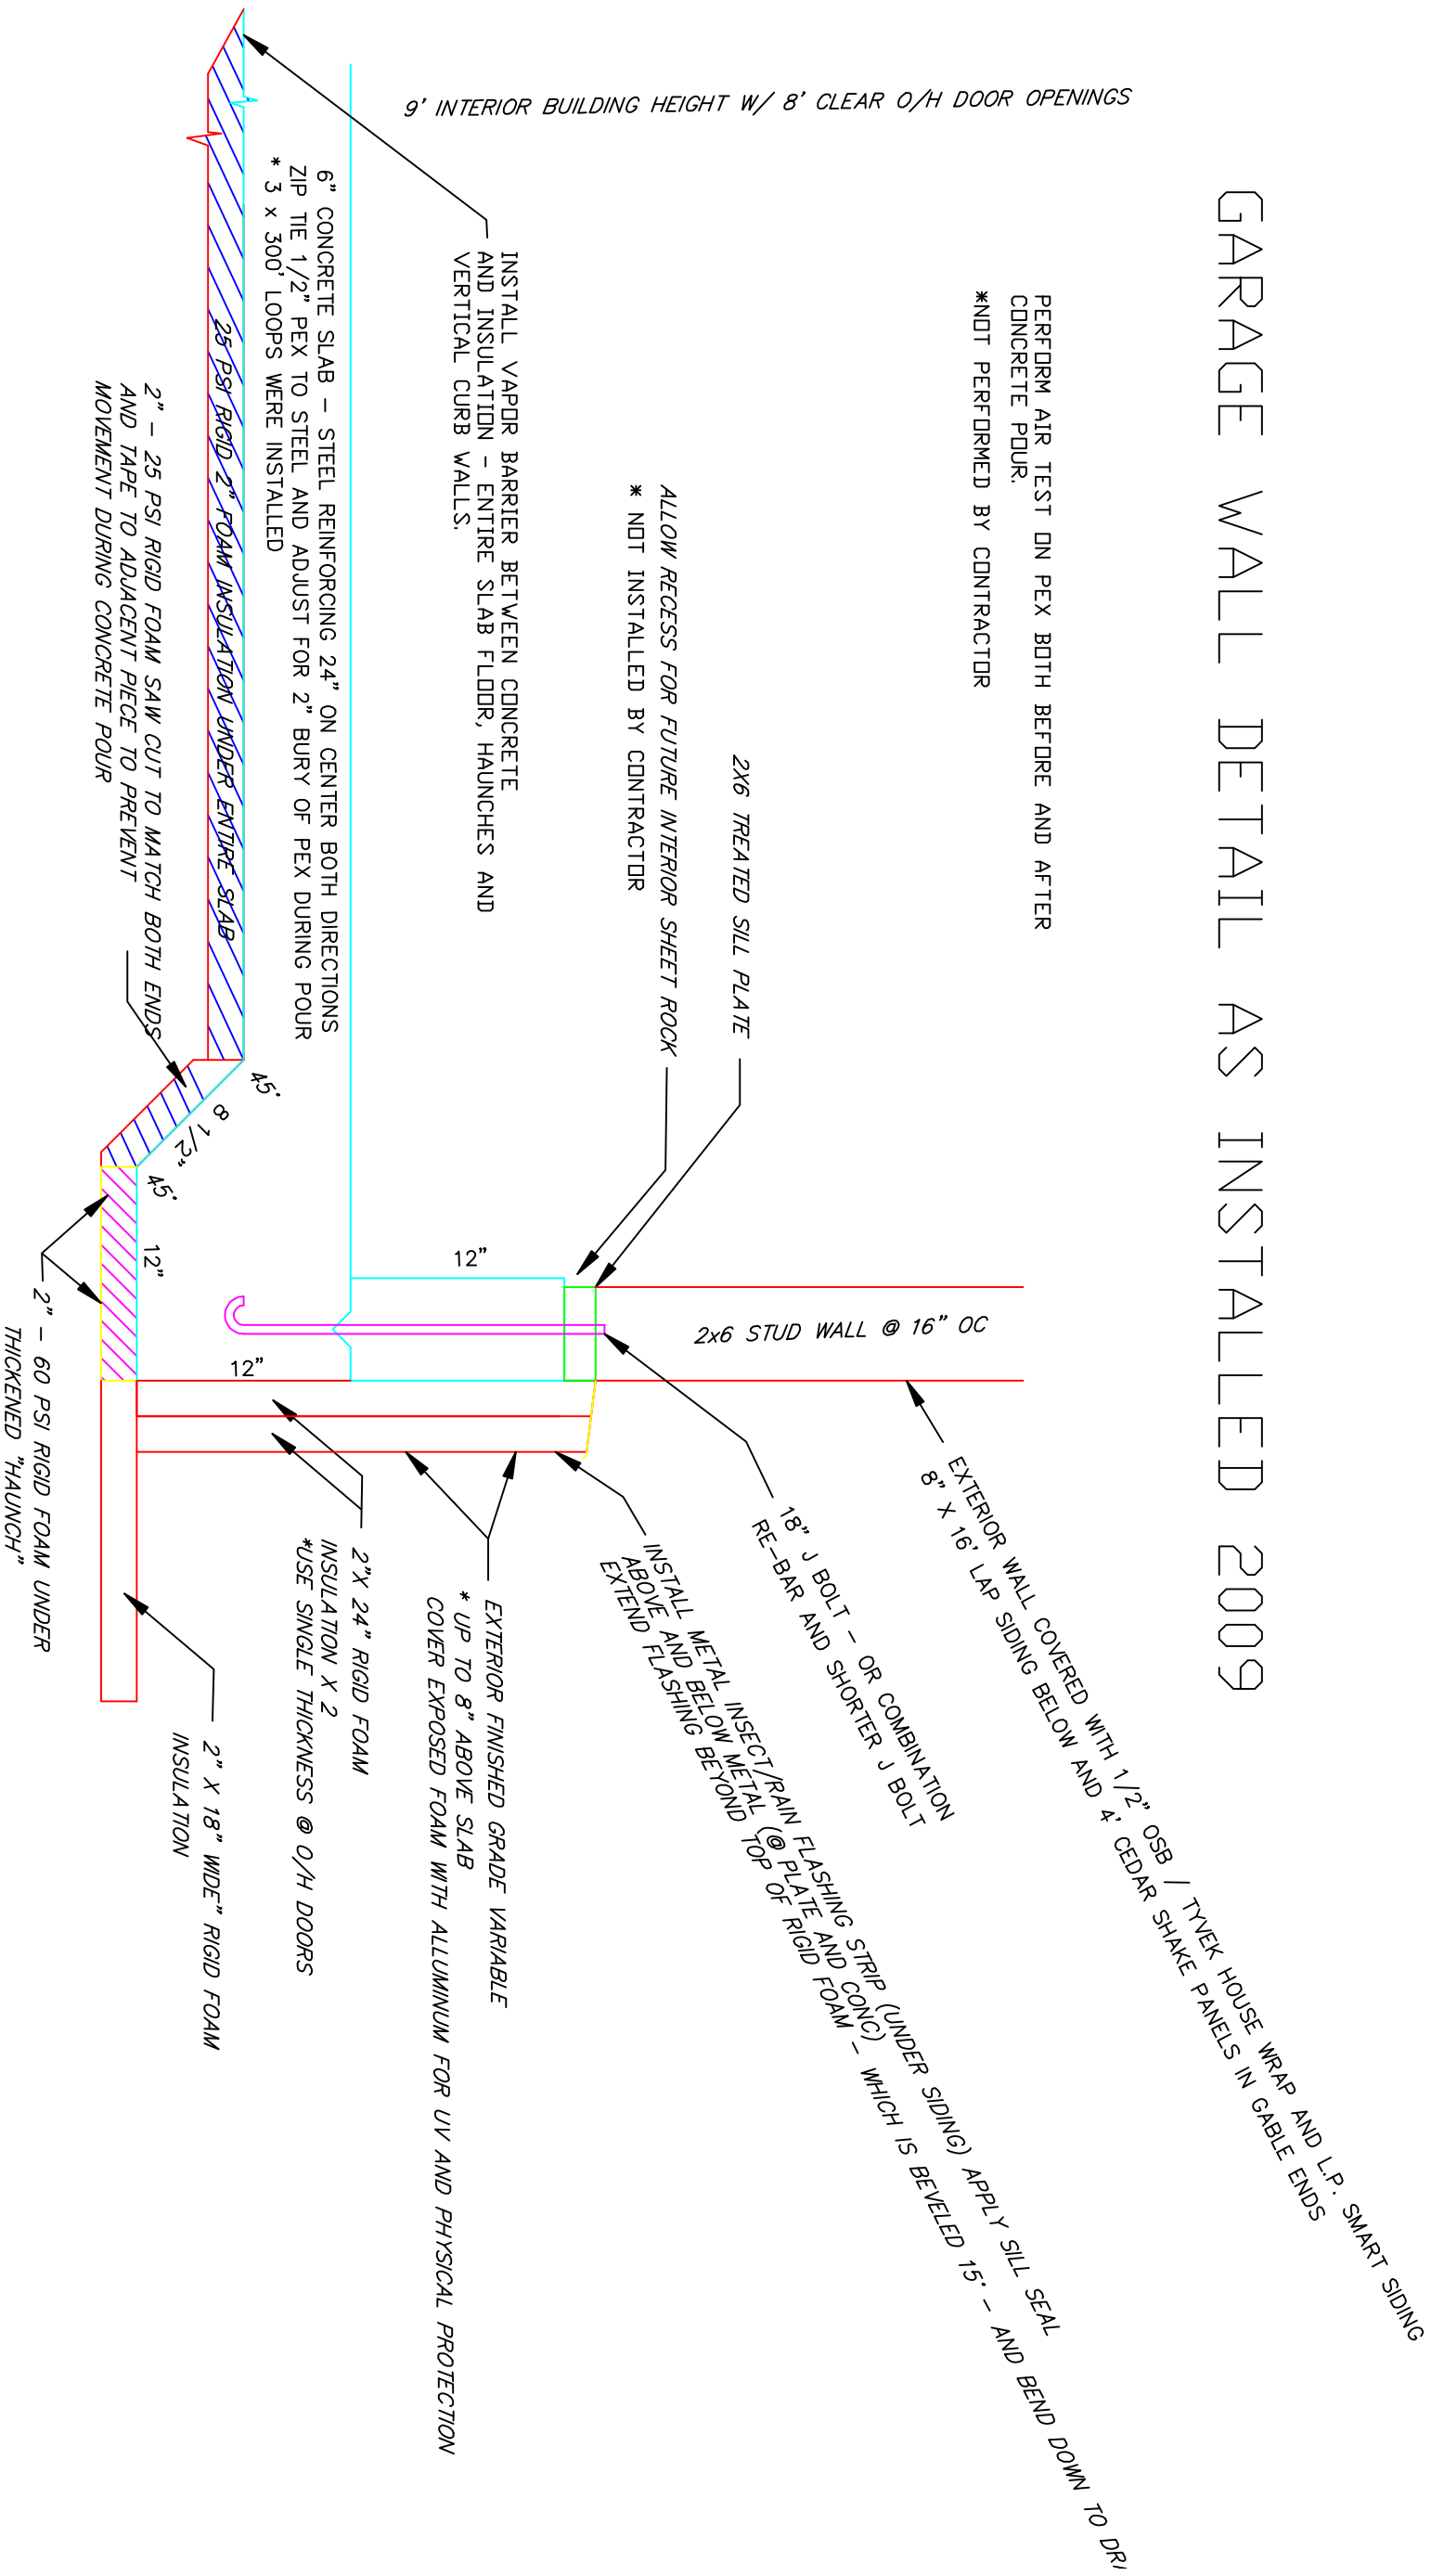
GARAGE WALL DETAIL AS INSTALLED 2009

PERFORM AIR TEST ON PEX BOTH BEFORE AND AFTER CONCRETE POUR.
*NOT PERFORMED BY CONTRACTOR

9' INTERIOR BUILDING HEIGHT W/ 8' CLEAR O/H DOOR OPENINGS

2X6 TREATED SILL PLATE

ALLOW RECESS FOR FUTURE INTERIOR SHEET ROCK
* NOT INSTALLED BY CONTRACTOR

INSTALL VAPOR BARRIER BETWEEN CONCRETE AND INSULATION - ENTIRE SLAB FLOOR, HAUNCHES AND VERTICAL CURB WALLS.

6" CONCRETE SLAB - STEEL REINFORCING 24" ON CENTER BOTH DIRECTIONS
ZIP TIE 1/2" PEX TO STEEL AND ADJUST FOR 2" BURY OF PEX DURING POUR
* 3 x 300' LOOPS WERE INSTALLED

25 PSI RIGID 2" FOAM INSULATION UNDER ENTIRE SLAB

2" - 25 PSI RIGID FOAM SAW CUT TO MATCH BOTH ENDS AND TAPE TO ADJACENT PIECE TO PREVENT MOVEMENT DURING CONCRETE POUR

45'
8 1/2"
45'
12"
12"
12"

2" - 60 PSI RIGID FOAM UNDER THICKENED "HAUNCH"

2x6 STUD WALL @ 16" OC

EXTERIOR WALL COVERED WITH 1/2" OSB / TYVEK HOUSE WRAP AND L.P. SMART SIDING 8" X 16' LAP SIDING BELOW AND 4' CEDAR SHAKE PANELS IN GABLE ENDS

18" J BOLT - OR COMBINATION RE-BAR AND SHORTER J BOLT

INSTALL METAL INSECT/RAIN FLASHING STRIP (UNDER SIDING) APPLY SILL SEAL ABOVE AND BELOW METAL (@ PLATE AND CONC)
EXTEND FLASHING BEYOND TOP OF RIGID FOAM - WHICH IS BEVELED 15' - AND BEND DOWN TO DR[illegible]

EXTERIOR FINISHED GRADE VARIABLE
* UP TO 8" ABOVE SLAB
COVER EXPOSED FOAM WITH ALLUMINUM FOR UV AND PHYSICAL PROTECTION

2"X 24" RIGID FOAM INSULATION X 2
*USE SINGLE THICKNESS @ O/H DOORS

2" X 18" WIDE" RIGID FOAM INSULATION